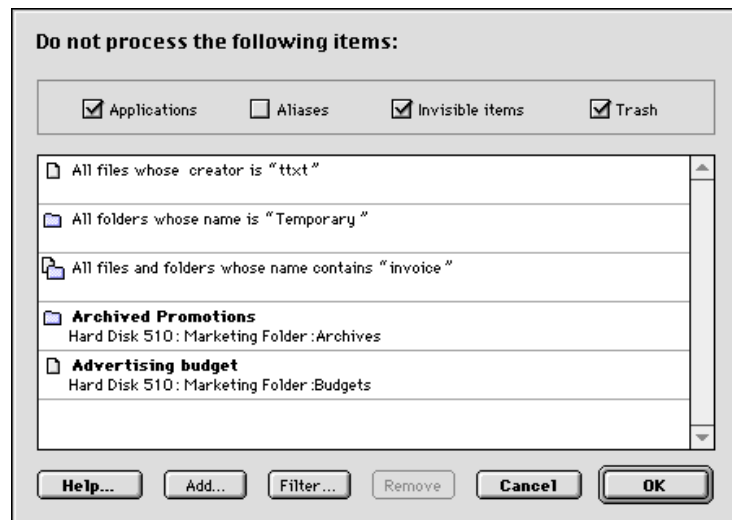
Do not process the following items:

Applications
Aliases
Invisible items
Trash

All files whose creator is "ttxt"

All folders whose name is "Temporary"

All files and folders whose name contains "invoice"

Archived Promotions
Hard Disk 510 : Marketing Folder :Archives

Advertising budget
Hard Disk 510 : Marketing Folder :Budgets

Help...
Add...
Filter...
Remove
Cancel
OK